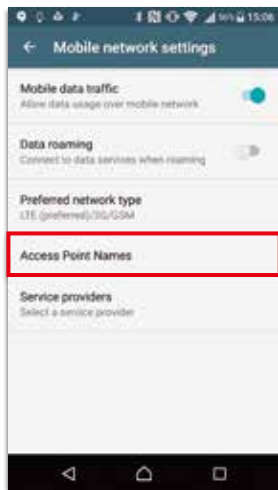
96% 15:06

← Mobile network settings

Mobile data traffic
Allow data usage over mobile network

Data roaming
Connect to data services when roaming

Preferred network type
LTE (preferred)/3G/GSM

Access Point Names

Service providers
Select a service provider